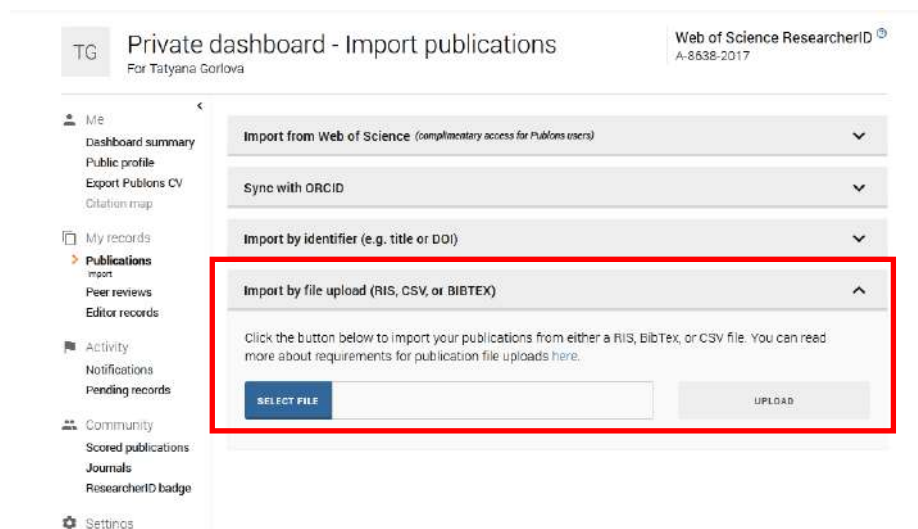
TG

Private dashboard - Import publications
For Tatyana Gorlova

Web of Science ResearcherID
A-8638-2017

<

Me
Dashboard summary
Public profile
Export Publons CV
Citation map

My records
Publications
Import
Peer reviews
Editor records

Activity
Notifications
Pending records

Community
Scored publications
Journals
ResearcherID badge

Settings

Import from Web of Science (complimentary access for Publons users)

Sync with ORCID

Import by identifier (e.g. title or DOI)

Import by file upload (RIS, CSV, or BIBTEX)

Click the button below to import your publications from either a RIS, BibTex, or CSV file. You can read more about requirements for publication file uploads here.

SELECT FILE

UPLOAD